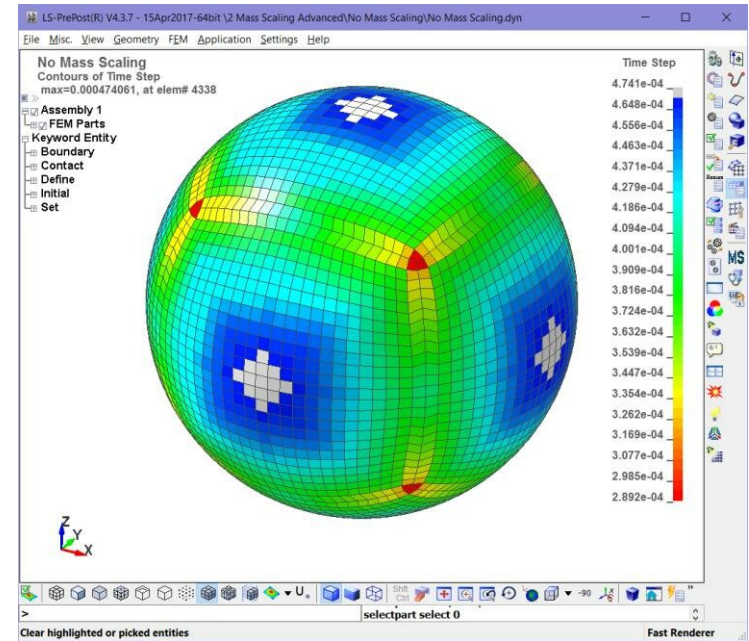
LS-PrePost(R) V4.3.7 - 15Apr2017-64bit \2 Mass Scaling Advanced\No Mass Scaling\No Mass Scaling.dyn

File Misc. View Geometry FEM Application Settings Help

No Mass Scaling
Contours of Time Step
max=0.000474061, at elem# 4338

Assembly 1
FEM Parts
Keyword Entity
Boundary
Contact
Define
Initial
Set

Time Step
4.741e-04
4.648e-04
4.556e-04
4.463e-04
4.371e-04
4.279e-04
4.186e-04
4.094e-04
4.001e-04
3.909e-04
3.816e-04
3.724e-04
3.632e-04
3.539e-04
3.447e-04
3.354e-04
3.262e-04
3.169e-04
3.077e-04
2.985e-04
2.892e-04

Z
Y
X

MS

Shift Ctrl

-90

>

selectpart select 0

Clear highlighted or picked entities

Fast Renderer